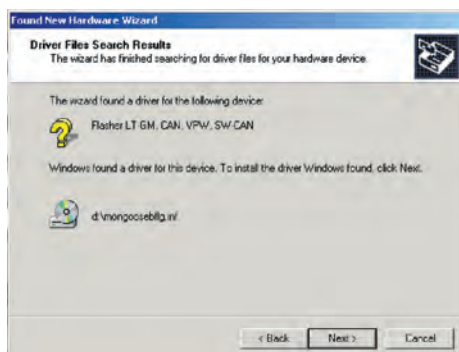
Found New Hardware Wizard

Driver Files Search Results
The wizard has finished searching for driver files for your hardware device.

The wizard found a driver for the following device:

Flasher LT GM, CAN, VPW, SW CAN

Windows found a driver for this device. To install the driver Windows found, click Next.

d:\mongoosebllg.inf

< Back Next > Cancel